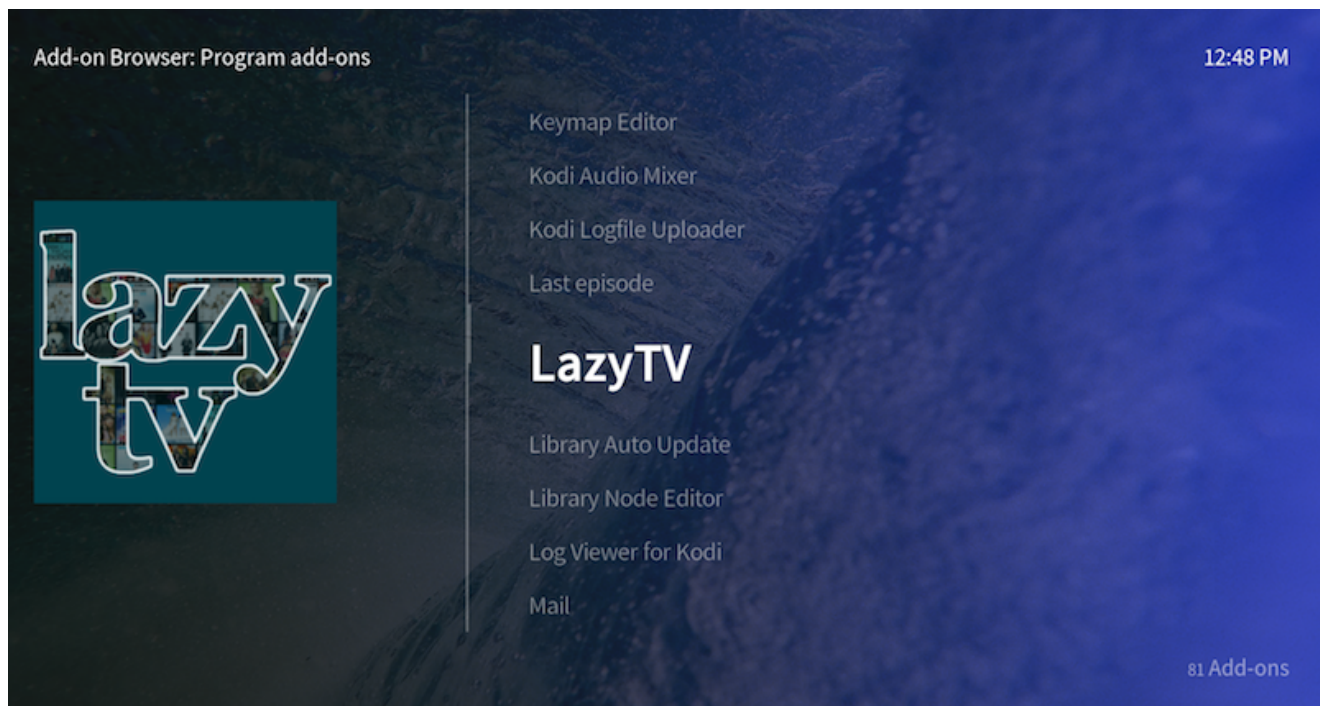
Add-on Browser: Program add-ons

12:48 PM

lazy tv

Keymap Editor

Kodi Audio Mixer

Kodi Logfile Uploader

Last episode

LazyTV

Library Auto Update

Library Node Editor

Log Viewer for Kodi

Mail

81 Add-ons